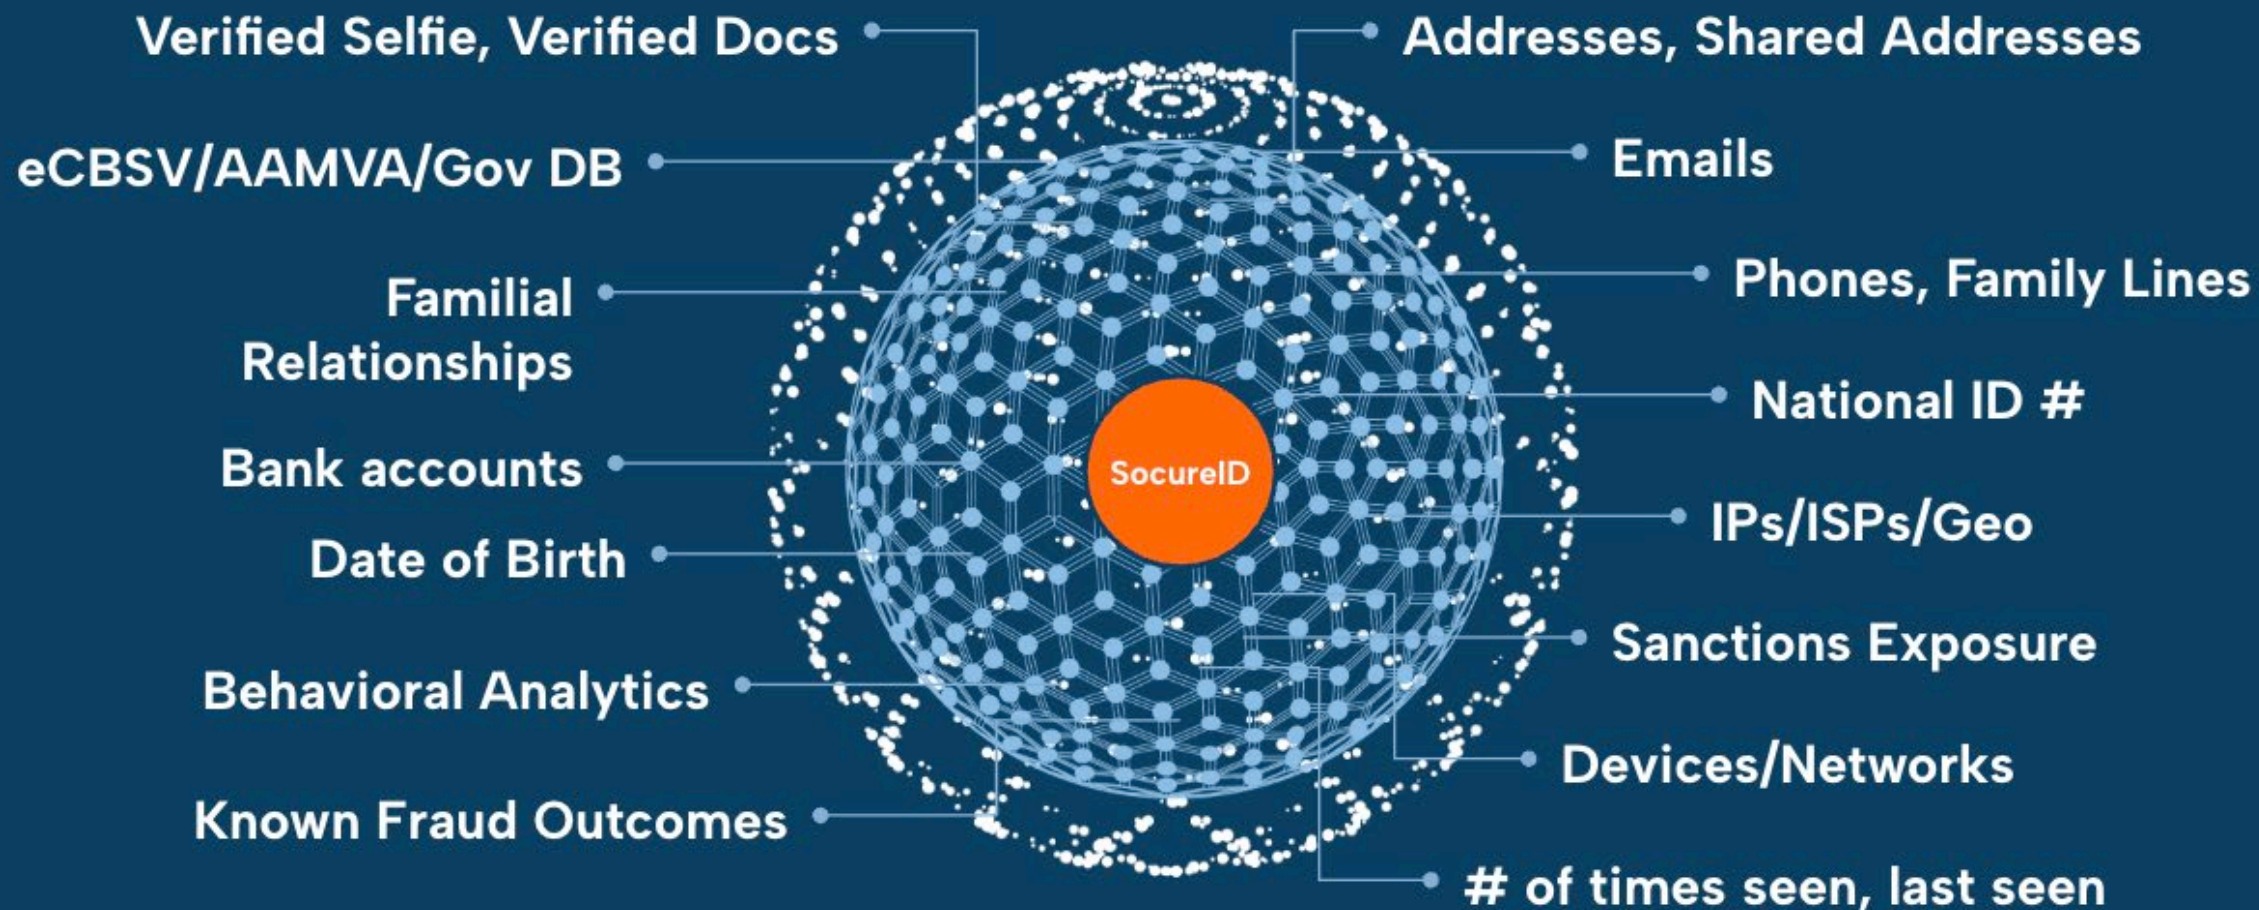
Verified Selfie, Verified Docs

Addresses, Shared Addresses

eCBSV/AAMVA/Gov DB

Emails

Familial Relationships

Phones, Family Lines

National ID #

Bank accounts

SocureID

IPs/ISPs/Geo

Date of Birth

Sanctions Exposure

Behavioral Analytics

Devices/Networks

Known Fraud Outcomes

# of times seen, last seen